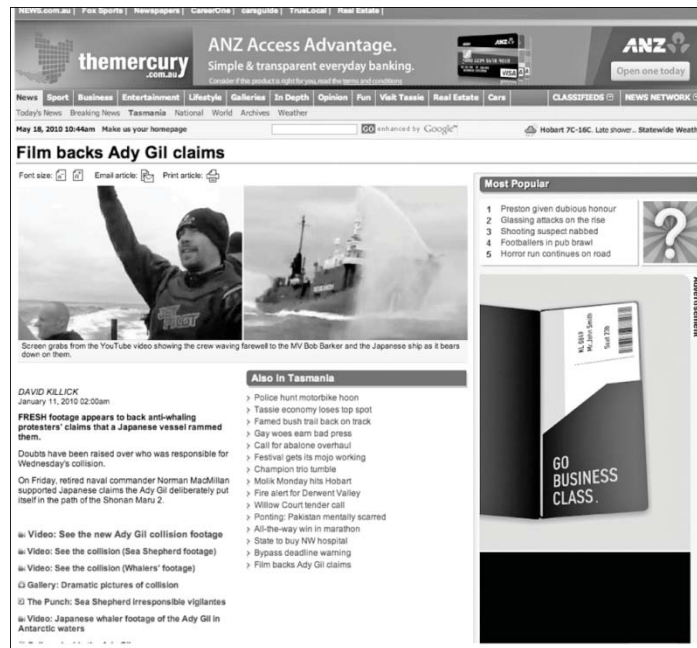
NEWS.com.au | Fox Sports | Newspapers | CareerOne | carsguide | TrueLocal | Real Estate |

themercury .com.au

ANZ Access Advantage.

Simple & transparent everyday banking.

Consider if this product is right for you, read the terms and conditions

ANZ

Open one today

News | Sport | Business | Entertainment | Lifestyle | Galleries | In Depth | Opinion | Fun | Visit Tassie | Real Estate | Cars | CLASSIFIEDS | NEWS NETWORK

Today's News Breaking News Tasmania National World Archives Weather

May 18, 2010 10:44am Make us your homepage

GO enhanced by Google

Hobart 7C-16C. Late shower.. Statewide Weath

Film backs Ady Gil claims

Font size: Email article: Print article:

Screen grabs from the YouTube video showing the crew waving farewell to the MV Bob Barker and the Japanese ship as it bears down on them.

DAVID KILLICK
January 11, 2010 02:00am

FRESH footage appears to back anti-whaling protesters' claims that a Japanese vessel rammed them.

Doubts have been raised over who was responsible for Wednesday's collision.

On Friday, retired naval commander Norman MacMillan supported Japanese claims the Ady Gil deliberately put itself in the path of the Shonan Maru 2.

Video: See the new Ady Gil collision footage

Video: See the collision (Sea Shepherd footage)

Video: See the collision (Whalers' footage)

Gallery: Dramatic pictures of collision

The Punch: Sea Shepherd irresponsible vigilantes

Video: Japanese whaler footage of the Ady Gil in Antarctic waters

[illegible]

Also in Tasmania

Police hunt motorbike hoon
Tassie economy loses top spot
Famed bush trail back on track
Gay woes earn bad press
Call for abalone overhaul
Festival gets its mojo working
Champion trio tumble
Molik Monday hits Hobart
Fire alert for Derwent Valley
Willow Court tender call
Ponting: Pakistan mentally scarred
All-the-way win in marathon
State to buy NW hospital
Bypass deadline warning
Film backs Ady Gil claims

Most Popular

1 Preston given dubious honour
2 Glassing attacks on the rise
3 Shooting suspect nabbed
4 Footballers in pub brawl
5 Horror run continues on road

ADVERTISEMENT

GO BUSINESS CLASS.